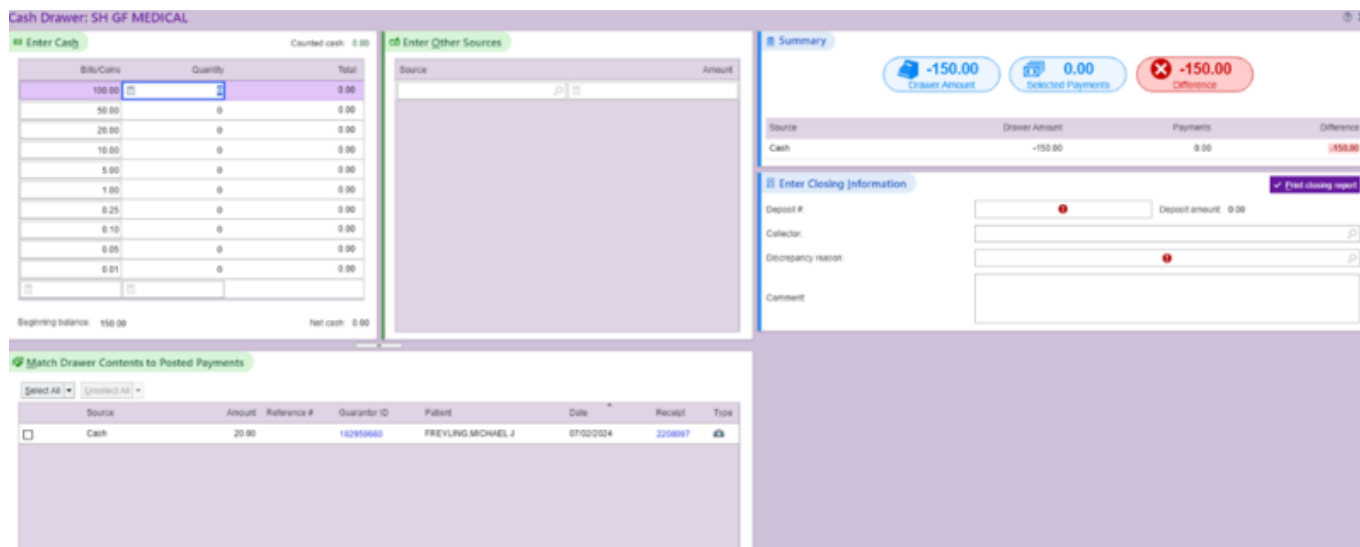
Cash Drawer: SH GF MEDICAL

Enter Cash
Counted cash: 0.00

| Bills/Coins | Quantity | Total |
|---|---|---|
| 100.00 | 0 | 0.00 |
| 50.00 | 0 | 0.00 |
| 20.00 | 0 | 0.00 |
| 10.00 | 0 | 0.00 |
| 5.00 | 0 | 0.00 |
| 1.00 | 0 | 0.00 |
| 0.25 | 0 | 0.00 |
| 0.10 | 0 | 0.00 |
| 0.05 | 0 | 0.00 |
| 0.01 | 0 | 0.00 |

Beginning balance: 150.00
Net cash: 0.00

Enter Other Sources

| Source | Amount |
|---|---|

Summary
-150.00 Drawer Amount
0.00 Selected Payments
-150.00 Difference

| Source | Drawer Amount | Payments | Difference |
|---|---|---|---|
| Cash | -150.00 | 0.00 | -150.00 |

Enter Closing Information
Print closing report
Deposit #:
Deposit amount: 0.00
Collector:
Discrepancy reason:
Comment:

Match Drawer Contents to Posted Payments
Select All
Unselect All

| | Source | Amount | Reference # | Guarantor ID | Patient | Date | Receipt | Type |
|---|---|---|---|---|---|---|---|---|
| ☐ | Cash | 20.00 | | 102959660 | FREYLING,MICHAEL J | 07/02/2024 | 2208097 | |